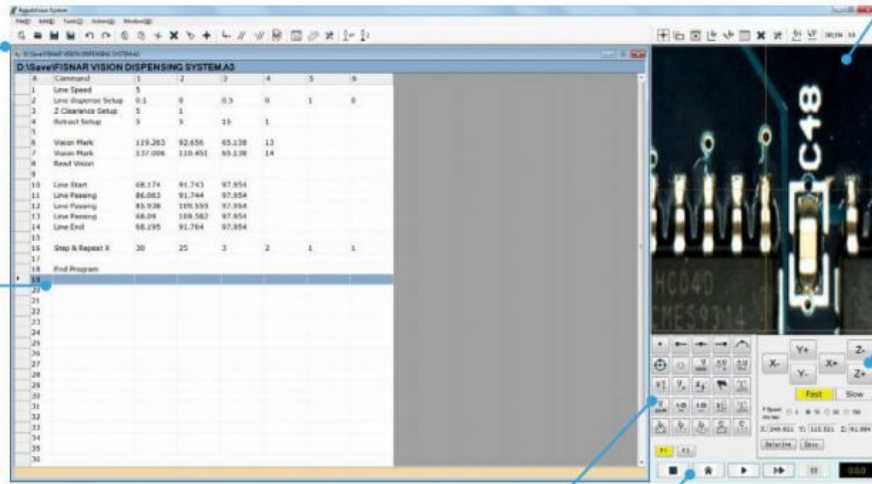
RoboVision System

File(F) Edit(E) Tools(T) Action(A) Window(W)

D:\Save\FISNAR VISION DISPENSING SYSTEM.A3

D:\Save\FISNAR VISION DISPENSING SYSTEM.A3

| A | Command | 1 | 2 | 3 | 4 | 5 | 6 |
|---|---|---|---|---|---|---|---|
| 1 | Line Speed | 5 | | | | | |
| 2 | Line dispense Setup | 0.1 | 0 | 0.5 | 0 | 1 | 0 |
| 3 | Z Clearance Setup | 5 | 1 | | | | |
| 4 | Retract Setup | 5 | 5 | 15 | 1 | | |
| 5 | | | | | | | |
| 6 | Vision Mark | 119.263 | 92.656 | 65.138 | 13 | | |
| 7 | Vision Mark | 137.066 | 110.451 | 65.138 | 14 | | |
| 8 | Read Vision | | | | | | |
| 9 | | | | | | | |
| 10 | Line Start | 68.174 | 91.743 | 97.954 | | | |
| 11 | Line Passing | 86.063 | 91.744 | 97.954 | | | |
| 12 | Line Passing | 85.938 | 109.559 | 97.954 | | | |
| 13 | Line Passing | 68.09 | 109.582 | 97.954 | | | |
| 14 | Line End | 68.195 | 91.764 | 97.954 | | | |
| 15 | | | | | | | |
| 16 | Step & Repeat X | 30 | 25 | 3 | 2 | 1 | 1 |
| 17 | | | | | | | |
| 18 | End Program | | | | | | |
| 19 | | | | | | | |
| 20 | | | | | | | |
| 21 | | | | | | | |
| 22 | | | | | | | |
| 23 | | | | | | | |
| 24 | | | | | | | |
| 25 | | | | | | | |
| 26 | | | | | | | |
| 27 | | | | | | | |
| 28 | | | | | | | |
| 29 | | | | | | | |
| 30 | | | | | | | |
| 31 | | | | | | | |
| 32 | | | | | | | |
| 33 | | | | | | | |
| 34 | | | | | | | |
| 35 | | | | | | | |
| 36 | | | | | | | |

C48

HC04D

MES9314

Y+ X- X+ Y- Z- Z+

Fast Slow

X: 149.651 Y: 115.531 Z: 91.884

0.0.0